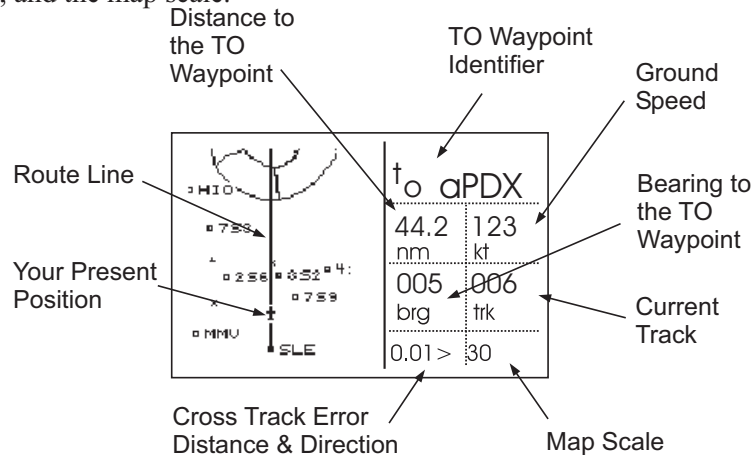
, and the map scale.

Distance to the TO Waypoint

TO Waypoint Identifier

Ground Speed

Route Line

Bearing to the TO Waypoint

Your Present Position

Current Track

HIO
7SS
2S6
0S2
4:
7S9
MMV
SLE

$^{t}$o aPDX
44.2 nm
123 kt
005 brg
006 trk
0.01>
30

Cross Track Error Distance & Direction

Map Scale